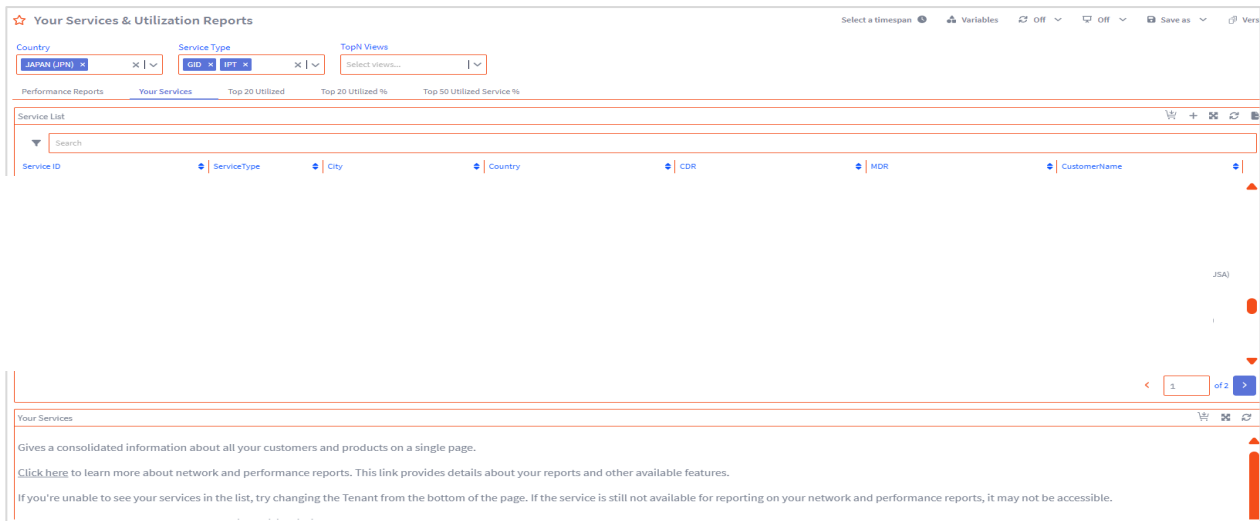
Your Services & Utilization Reports

Select a timespan Variables Off Off Save as Vers

Country
JAPAN (JPN) ×

Service Type
GID × IPT ×

TopN Views
Select views...

Performance Reports Your Services Top 20 Utilized Top 20 Utilized % Top 50 Utilized Service %

Service List

Search

| Service ID | ServiceType | City | Country | CDR | MDR | CustomerName |
|---|---|---|---|---|---|---|

JSA)

1 of 2

Your Services

Gives a consolidated information about all your customers and products on a single page.

Click here to learn more about network and performance reports. This link provides details about your reports and other available features.

If you're unable to see your services in the list, try changing the Tenant from the bottom of the page. If the service is still not available for reporting on your network and performance reports, it may not be accessible.